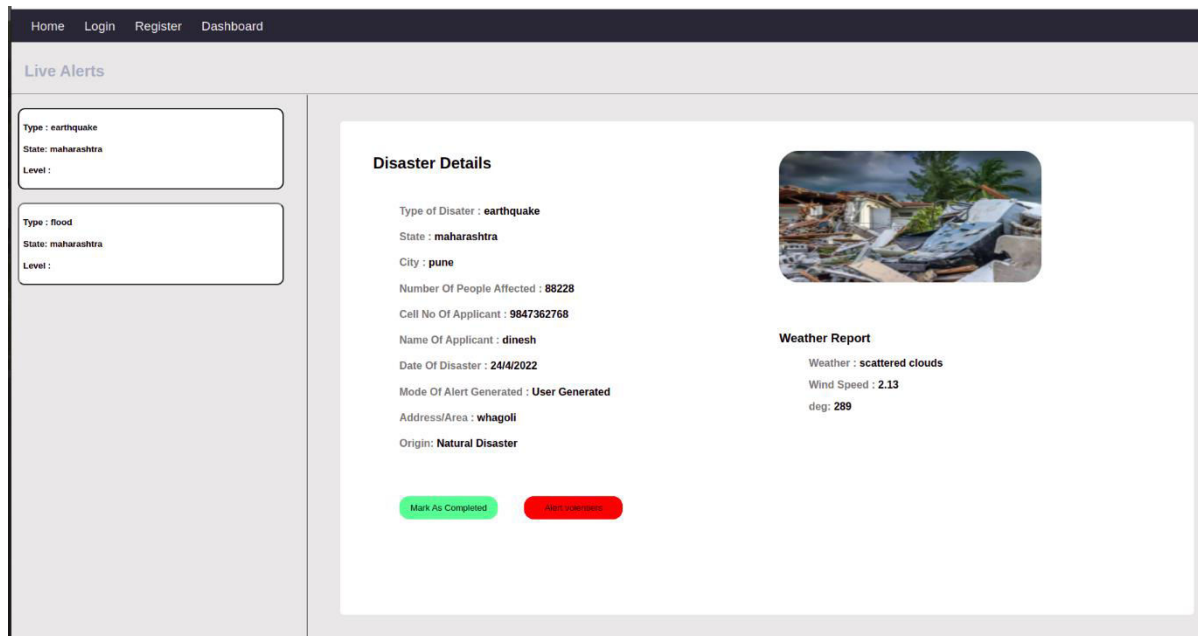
Home Login Register Dashboard

Live Alerts

Type : earthquake
State: maharashtra
Level :

Type : flood
State: maharashtra
Level :

Disaster Details

Type of Disater : earthquake
State : maharashtra
City : pune
Number Of People Affected : 88228
Cell No Of Applicant : 9847362768
Name Of Applicant : dinesh
Date Of Disaster : 24/4/2022
Mode Of Alert Generated : User Generated
Address/Area : whagoli
Origin: Natural Disaster

Mark As Completed
Alert Volunteers

Weather Report
Weather : scattered clouds
Wind Speed : 2.13
deg: 289